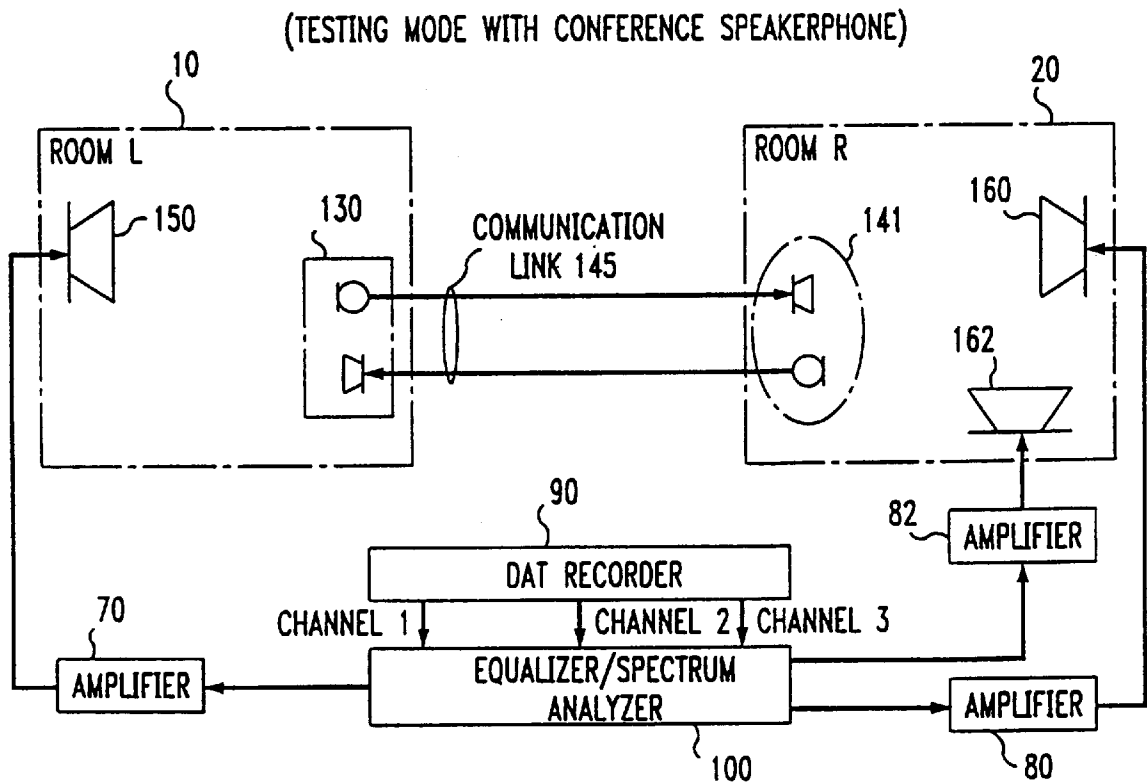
(TESTING MODE WITH CONFERENCE SPEAKERPHONE)

10

20

ROOM L

ROOM R

150

130

COMMUNICATION LINK 145

141

160

162

90

82

AMPLIFIER

DAT RECORDER

70

CHANNEL 1

CHANNEL 2

CHANNEL 3

AMPLIFIER

EQUALIZER/SPECTRUM ANALYZER

AMPLIFIER

100

80